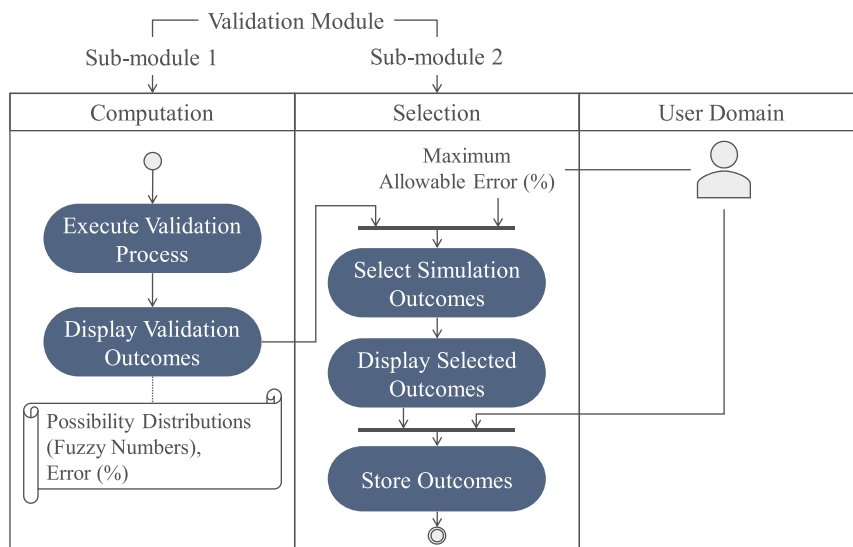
Validation Module

Sub-module 1

Sub-module 2

| Computation | Selection | User Domain |
|---|---|---|

Maximum Allowable Error (%)

Execute Validation Process

Display Validation Outcomes

Possibility Distributions (Fuzzy Numbers), Error (%)

Select Simulation Outcomes

Display Selected Outcomes

Store Outcomes